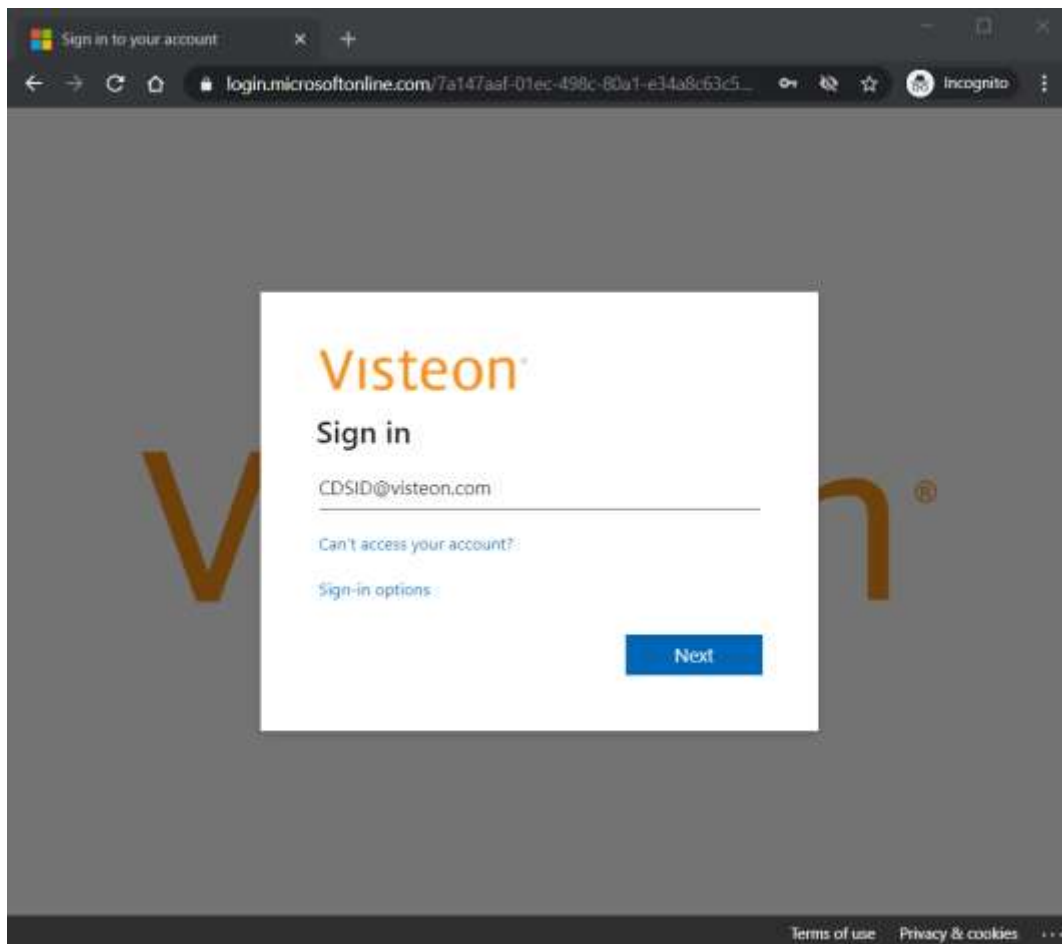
Sign in to your account

login.microsoftonline.com/7a147aaf-01ec-498c-80a1-e34a8c63c5...

Incognito

Visteon

Sign in

CDSID@visteon.com

Can't access your account?

Sign-in options

Next

Terms of use Privacy & cookies ...